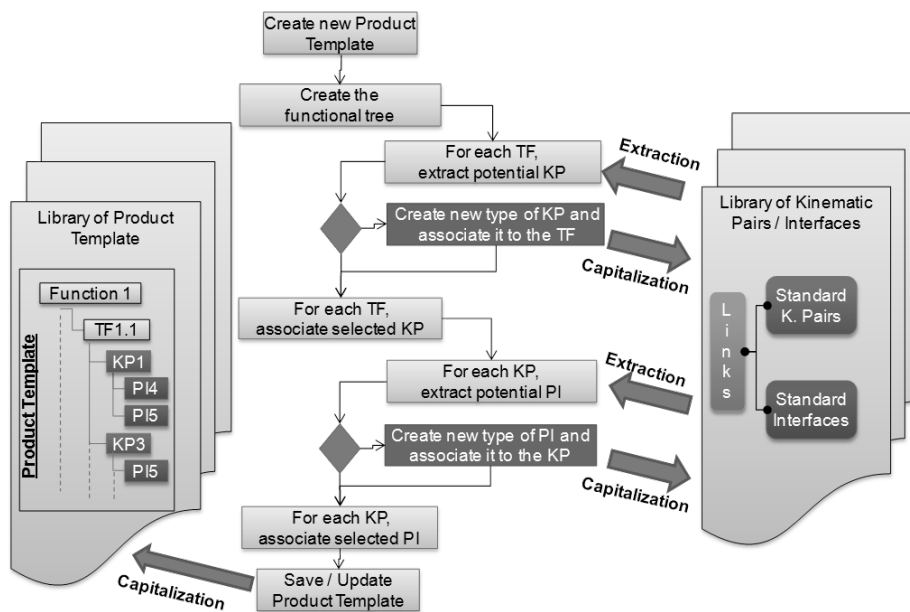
Create new Product Template

Create the functional tree

For each TF, extract potential KP

Create new type of KP and associate it to the TF

For each TF, associate selected KP

For each KP, extract potential PI

Create new type of PI and associate it to the KP

For each KP, associate selected PI

Save / Update Product Template

Library of Product Template

Product Template

Function 1

TF1.1

KP1

PI4

PI5

KP3

PI5

Extraction

Capitalization

Extraction

Capitalization

Capitalization

Library of Kinematic Pairs / Interfaces

L i n k s

Standard K. Pairs

Standard Interfaces